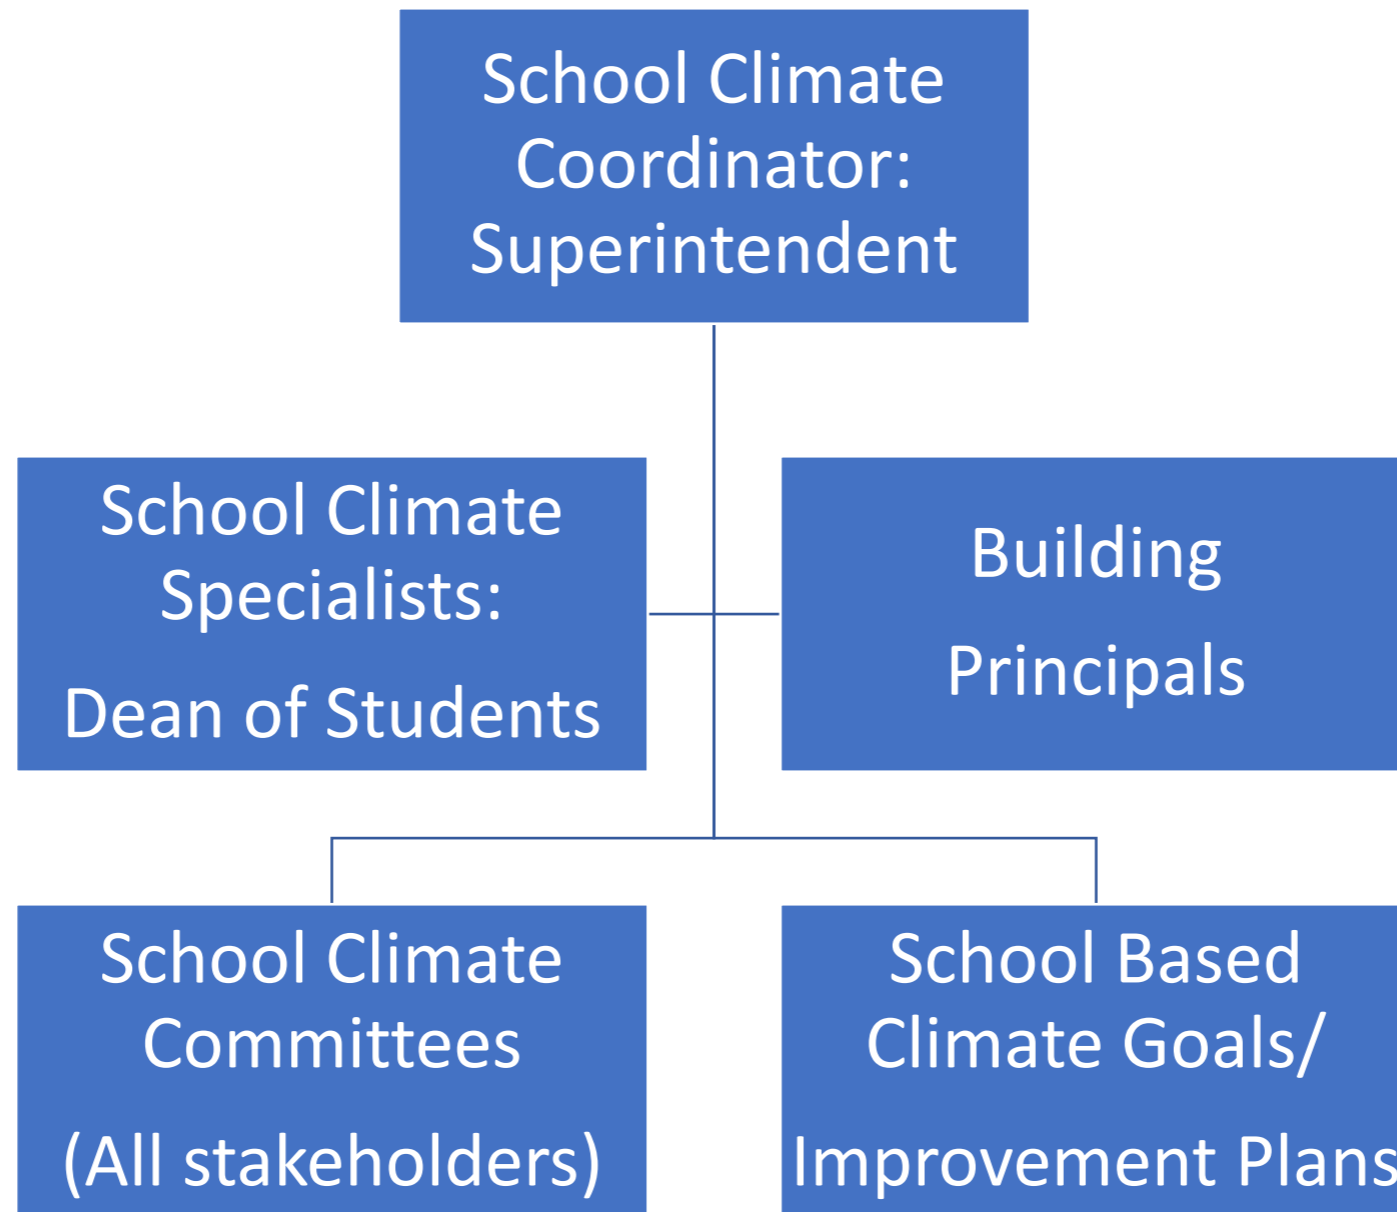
School Climate Coordinator: Superintendent

School Climate Specialists:

Dean of Students

Building

Principals

School Climate Committees

(All stakeholders)

School Based Climate Goals/

Improvement Plans